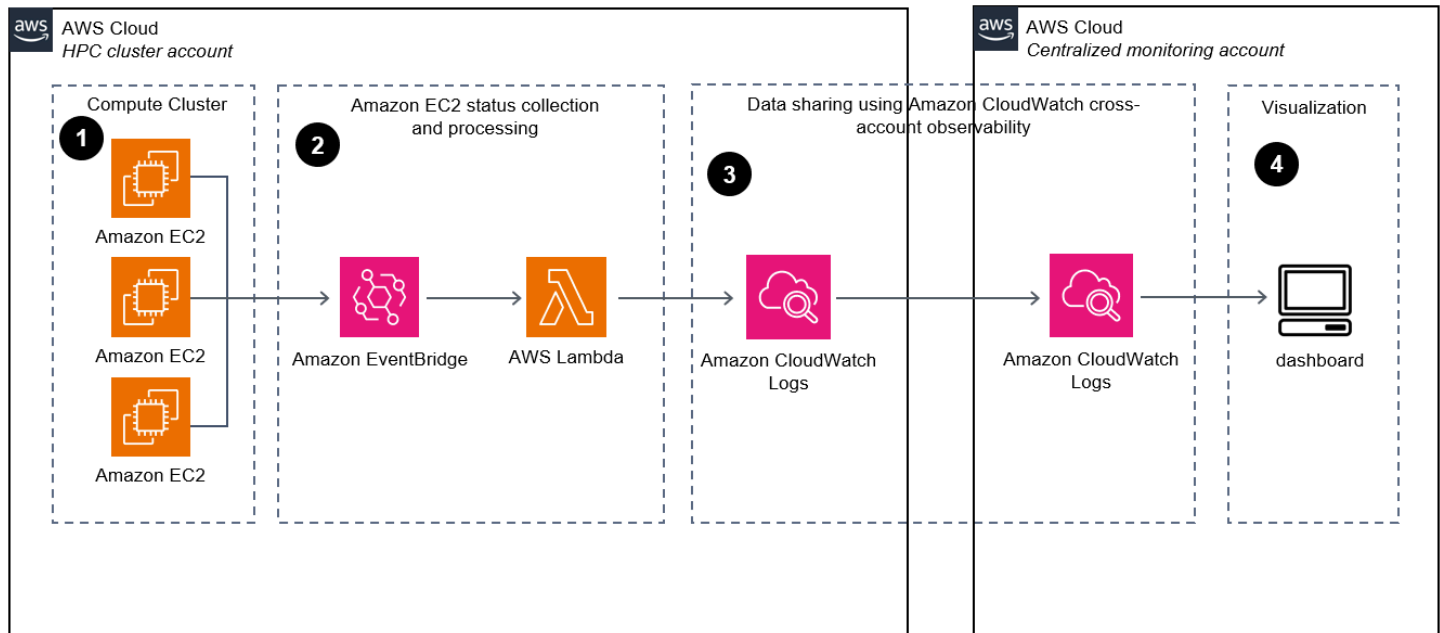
aws AWS Cloud
HPC cluster account

aws AWS Cloud
Centralized monitoring account

Compute Cluster

1

Amazon EC2

Amazon EC2

Amazon EC2

Amazon EC2 status collection and processing

2

Amazon EventBridge

AWS Lambda

Data sharing using Amazon CloudWatch cross-account observability

3

Amazon CloudWatch Logs

Amazon CloudWatch Logs

Visualization

4

dashboard